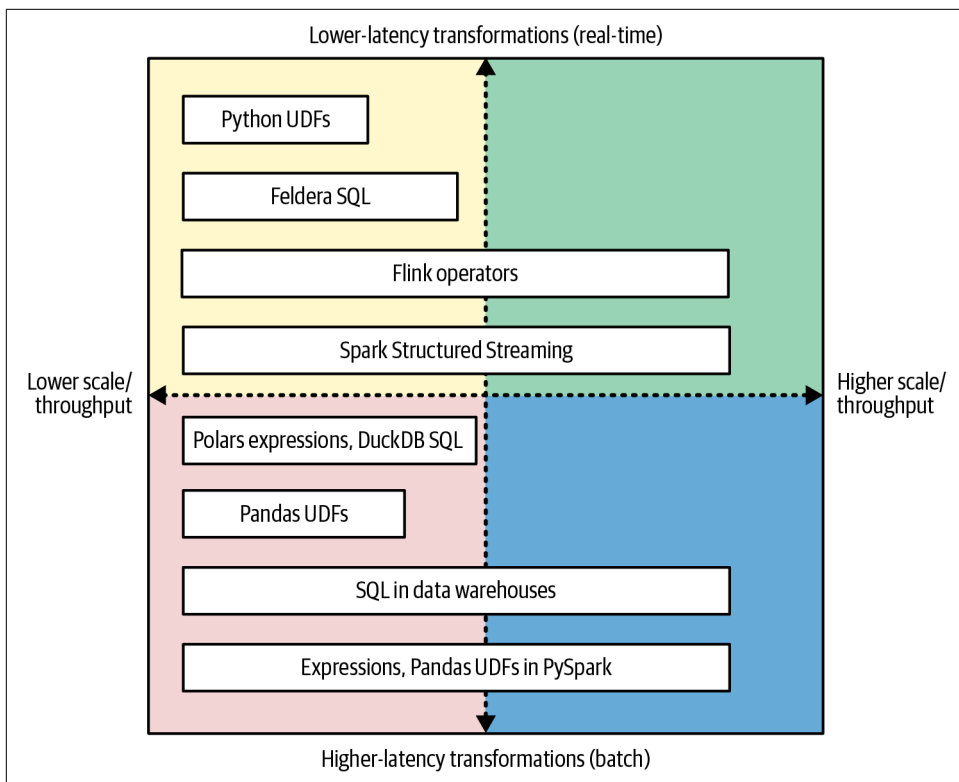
Lower-latency transformations (real-time)

Python UDFs

Feldera SQL

Flink operators

Spark Structured Streaming

Lower scale/ throughput

Higher scale/ throughput

Polars expressions, DuckDB SQL

Pandas UDFs

SQL in data warehouses

Expressions, Pandas UDFs in PySpark

Higher-latency transformations (batch)